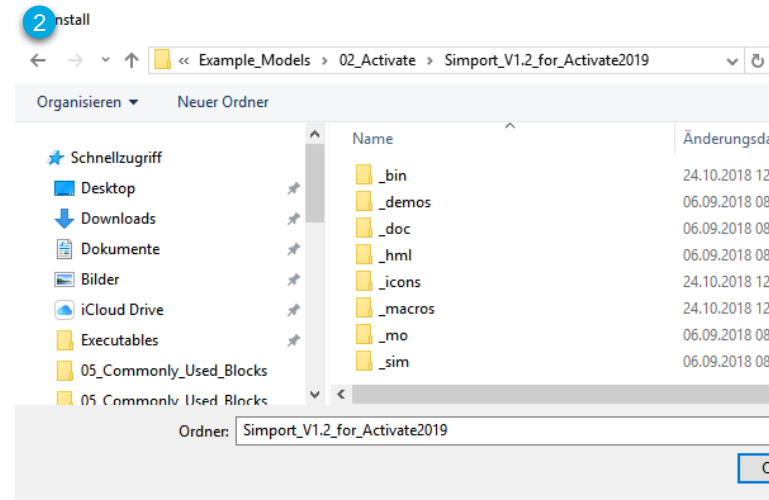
2 nstall

« Example_Models › 02_Activate › Simport_V1.2_for_Activate2019

Organisieren ▾ Neuer Ordner

Schnellzugriff
Desktop
Downloads
Dokumente
Bilder
iCloud Drive
Executables
05_Commonly_Used_Blocks
05_Commonly_Used_Blocks

| Name | Änderungsda |
|---|---|
| _bin | 24.10.2018 12 |
| _demos | 06.09.2018 08 |
| _doc | 06.09.2018 08 |
| _hml | 06.09.2018 08 |
| _icons | 24.10.2018 12 |
| _macros | 24.10.2018 12 |
| _mo | 06.09.2018 08 |
| _sim | 06.09.2018 08 |

Ordner: Simport_V1.2_for_Activate2019